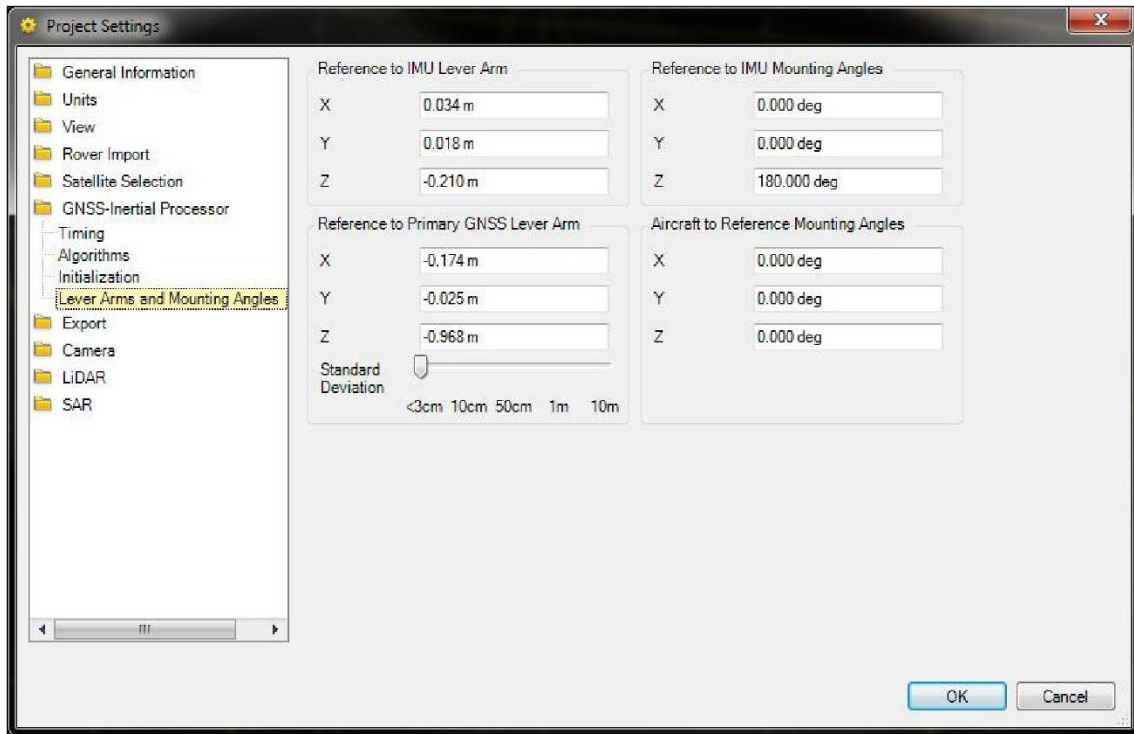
Project Settings

General Information
Units
View
Rover Import
Satellite Selection
GNSS-Inertial Processor
Timing
Algorithms
Initialization
Lever Arms and Mounting Angles
Export
Camera
LiDAR
SAR

Reference to IMU Lever Arm

| | |
|---|---|
| X | 0.034 m |
| Y | 0.018 m |
| Z | -0.210 m |

Reference to IMU Mounting Angles

| | |
|---|---|
| X | 0.000 deg |
| Y | 0.000 deg |
| Z | 180.000 deg |

Reference to Primary GNSS Lever Arm

| | |
|---|---|
| X | -0.174 m |
| Y | -0.025 m |
| Z | -0.968 m |

Standard Deviation
<3cm 10cm 50cm 1m 10m

Aircraft to Reference Mounting Angles

| | |
|---|---|
| X | 0.000 deg |
| Y | 0.000 deg |
| Z | 0.000 deg |

OK
Cancel